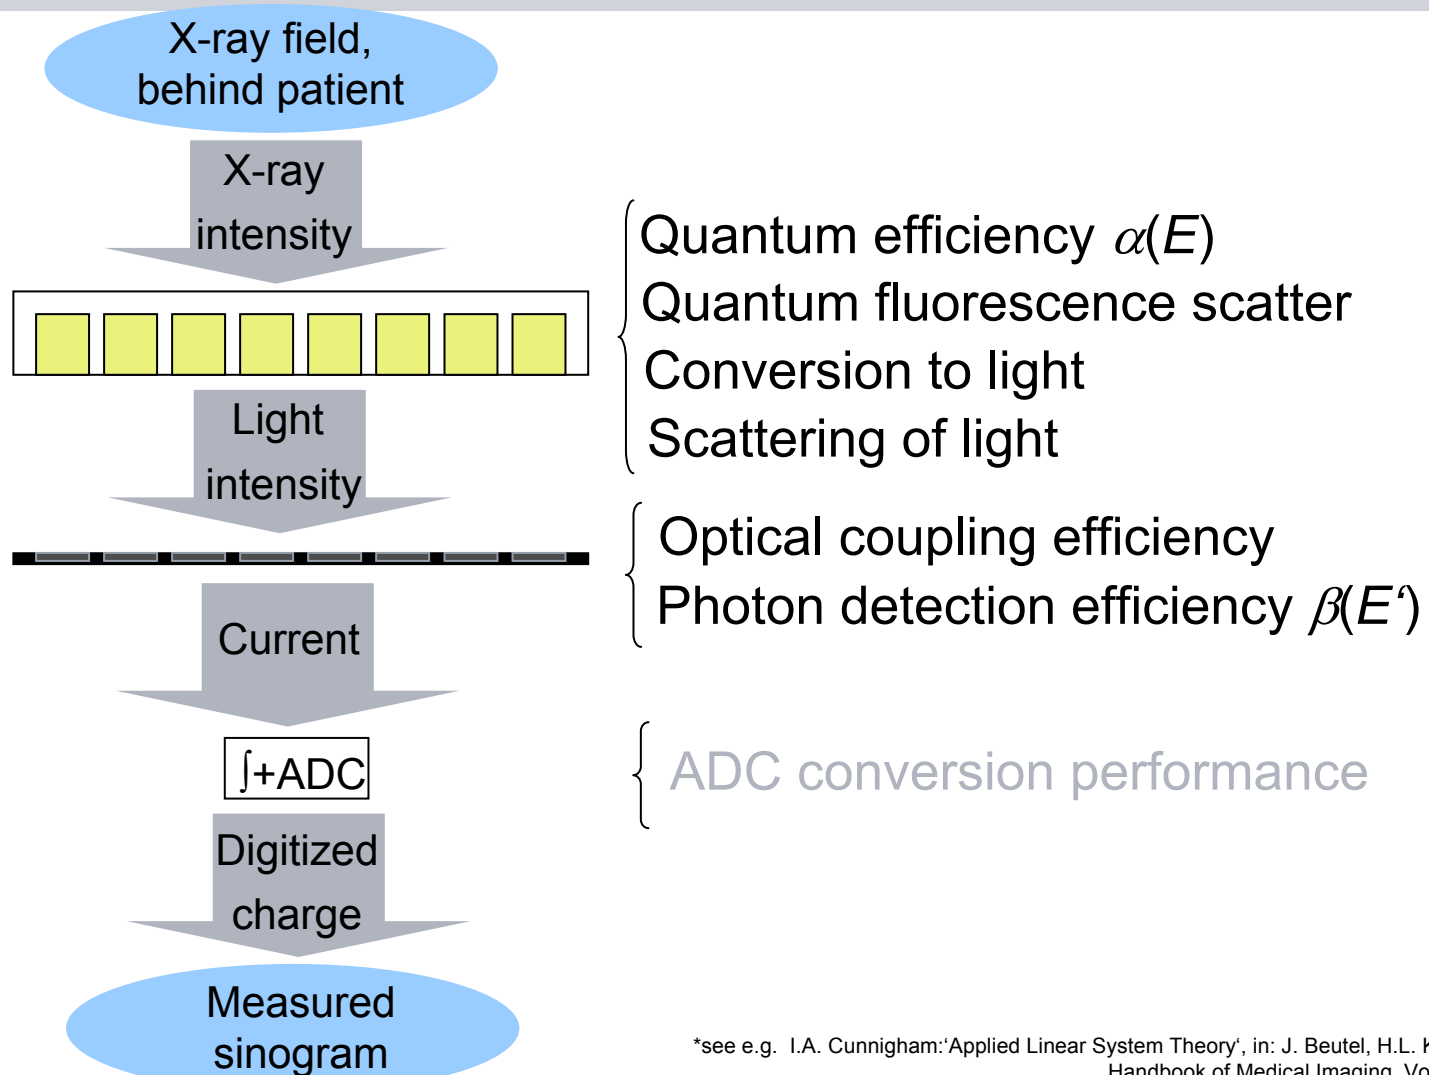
X-ray field, behind patient

X-ray intensity

Light intensity

Current

$\int$+ADC

Digitized charge

Measured sinogram

Quantum efficiency $\alpha(E)$
Quantum fluorescence scatter
Conversion to light
Scattering of light

Optical coupling efficiency
Photon detection efficiency $\beta(E')$

ADC conversion performance

*see e.g. I.A. Cunnigham:'Applied Linear System Theory', in: J. Beutel, H.L. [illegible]
Handbook of Medical Imaging, Vo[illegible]